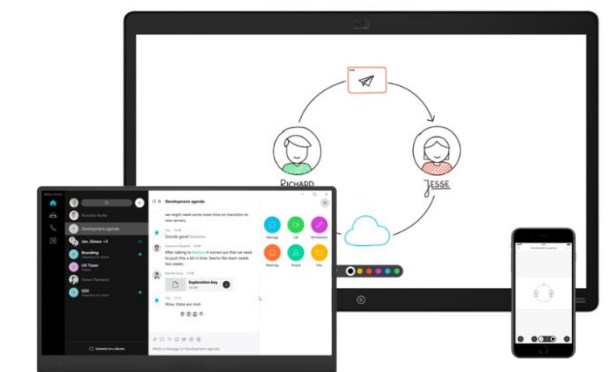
RICHARD

JESSE

Development agenda

Development agenda

Jan, Simon +3

Branding

UX Team

Sounds good

we might need some more time on transition to new servers.

After talking to , it turned out that we need to push this a bit in time. Seems like team needs.

Exploration.key

Wow, these are nice

Message

Call

Whiteboard

Meetings

People

Files

Write a message to Development agenda

Connect to a device